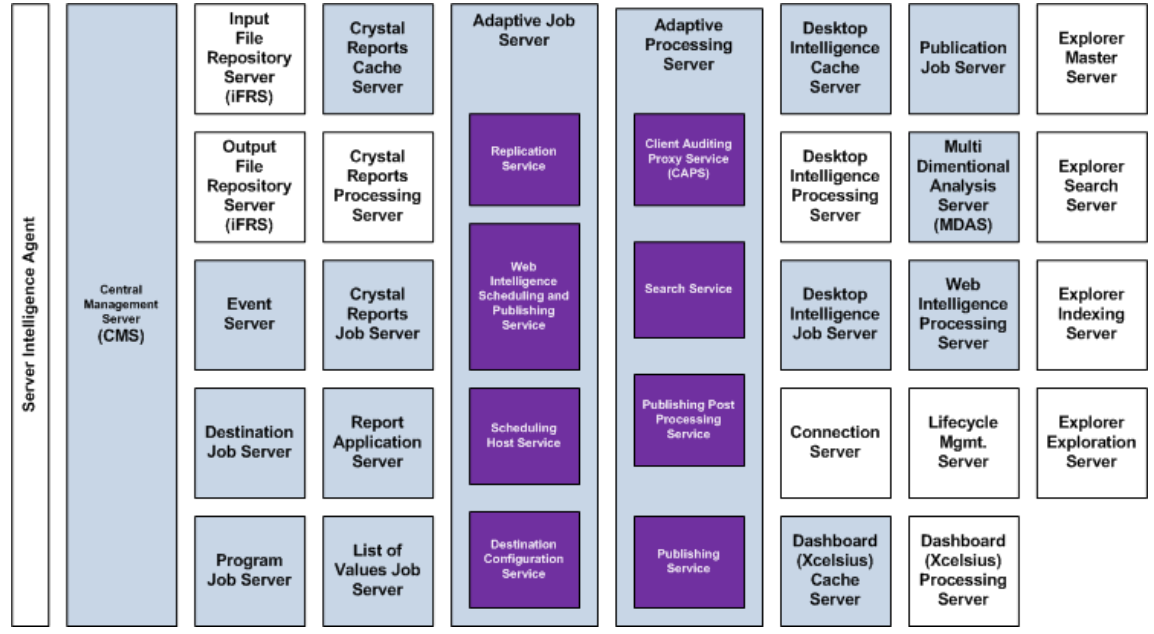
Server Intelligence Agent

Central Management Server (CMS)

Input File Repository Server (iFRS)

Output File Repository Server (iFRS)

Event Server

Destination Job Server

Program Job Server

Crystal Reports Cache Server

Crystal Reports Processing Server

Crystal Reports Job Server

Report Application Server

List of Values Job Server

Adaptive Job Server

Replication Service

Web Intelligence Scheduling and Publishing Service

Scheduling Host Service

Destination Configuration Service

Adaptive Processing Server

Client Auditing Proxy Service (CAPS)

Search Service

Publishing Post Processing Service

Publishing Service

Desktop Intelligence Cache Server

Desktop Intelligence Processing Server

Desktop Intelligence Job Server

Connection Server

Dashboard (Xcelsius) Cache Server

Publication Job Server

Multi Dimentional Analysis Server (MDAS)

Web Intelligence Processing Server

Lifecycle Mgmt. Server

Dashboard (Xcelsius) Processing Server

Explorer Master Server

Explorer Search Server

Explorer Indexing Server

Explorer Exploration Server